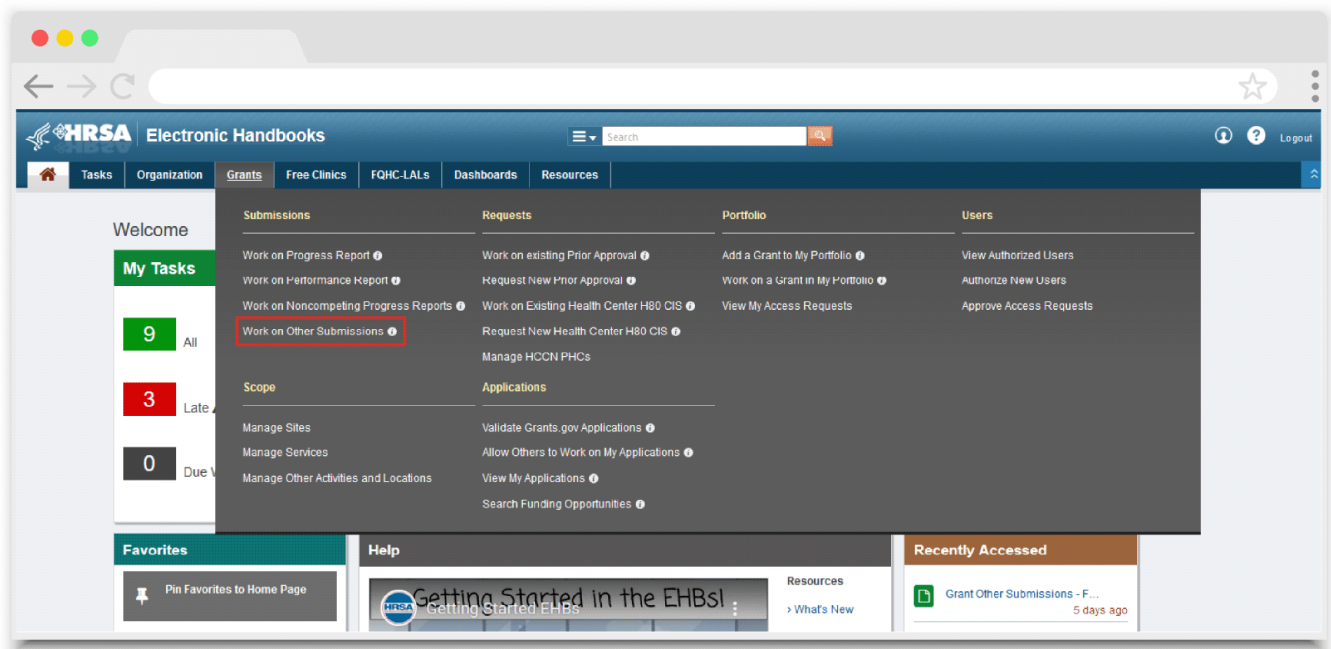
HRSA Electronic Handbooks

Search

Logout

Tasks Organization Grants Free Clinics FQHC-LALs Dashboards Resources

Welcome

My Tasks

9 All

3 Late

0 Due

Submissions

Work on Progress Report

Work on Performance Report

Work on Noncompeting Progress Reports

Work on Other Submissions

Scope

Manage Sites

Manage Services

Manage Other Activities and Locations

Requests

Work on existing Prior Approval

Request New Prior Approval

Work on Existing Health Center H80 CIS

Request New Health Center H80 CIS

Manage HCCN PHCs

Applications

Validate Grants.gov Applications

Allow Others to Work on My Applications

View My Applications

Search Funding Opportunities

Portfolio

Add a Grant to My Portfolio

Work on a Grant in My Portfolio

View My Access Requests

Users

View Authorized Users

Authorize New Users

Approve Access Requests

Favorites

Pin Favorites to Home Page

Help

Getting Started in the EHBs!

HRSA Getting Started EHBs

Resources

› What's New

Recently Accessed

Grant Other Submissions - F...

5 days ago